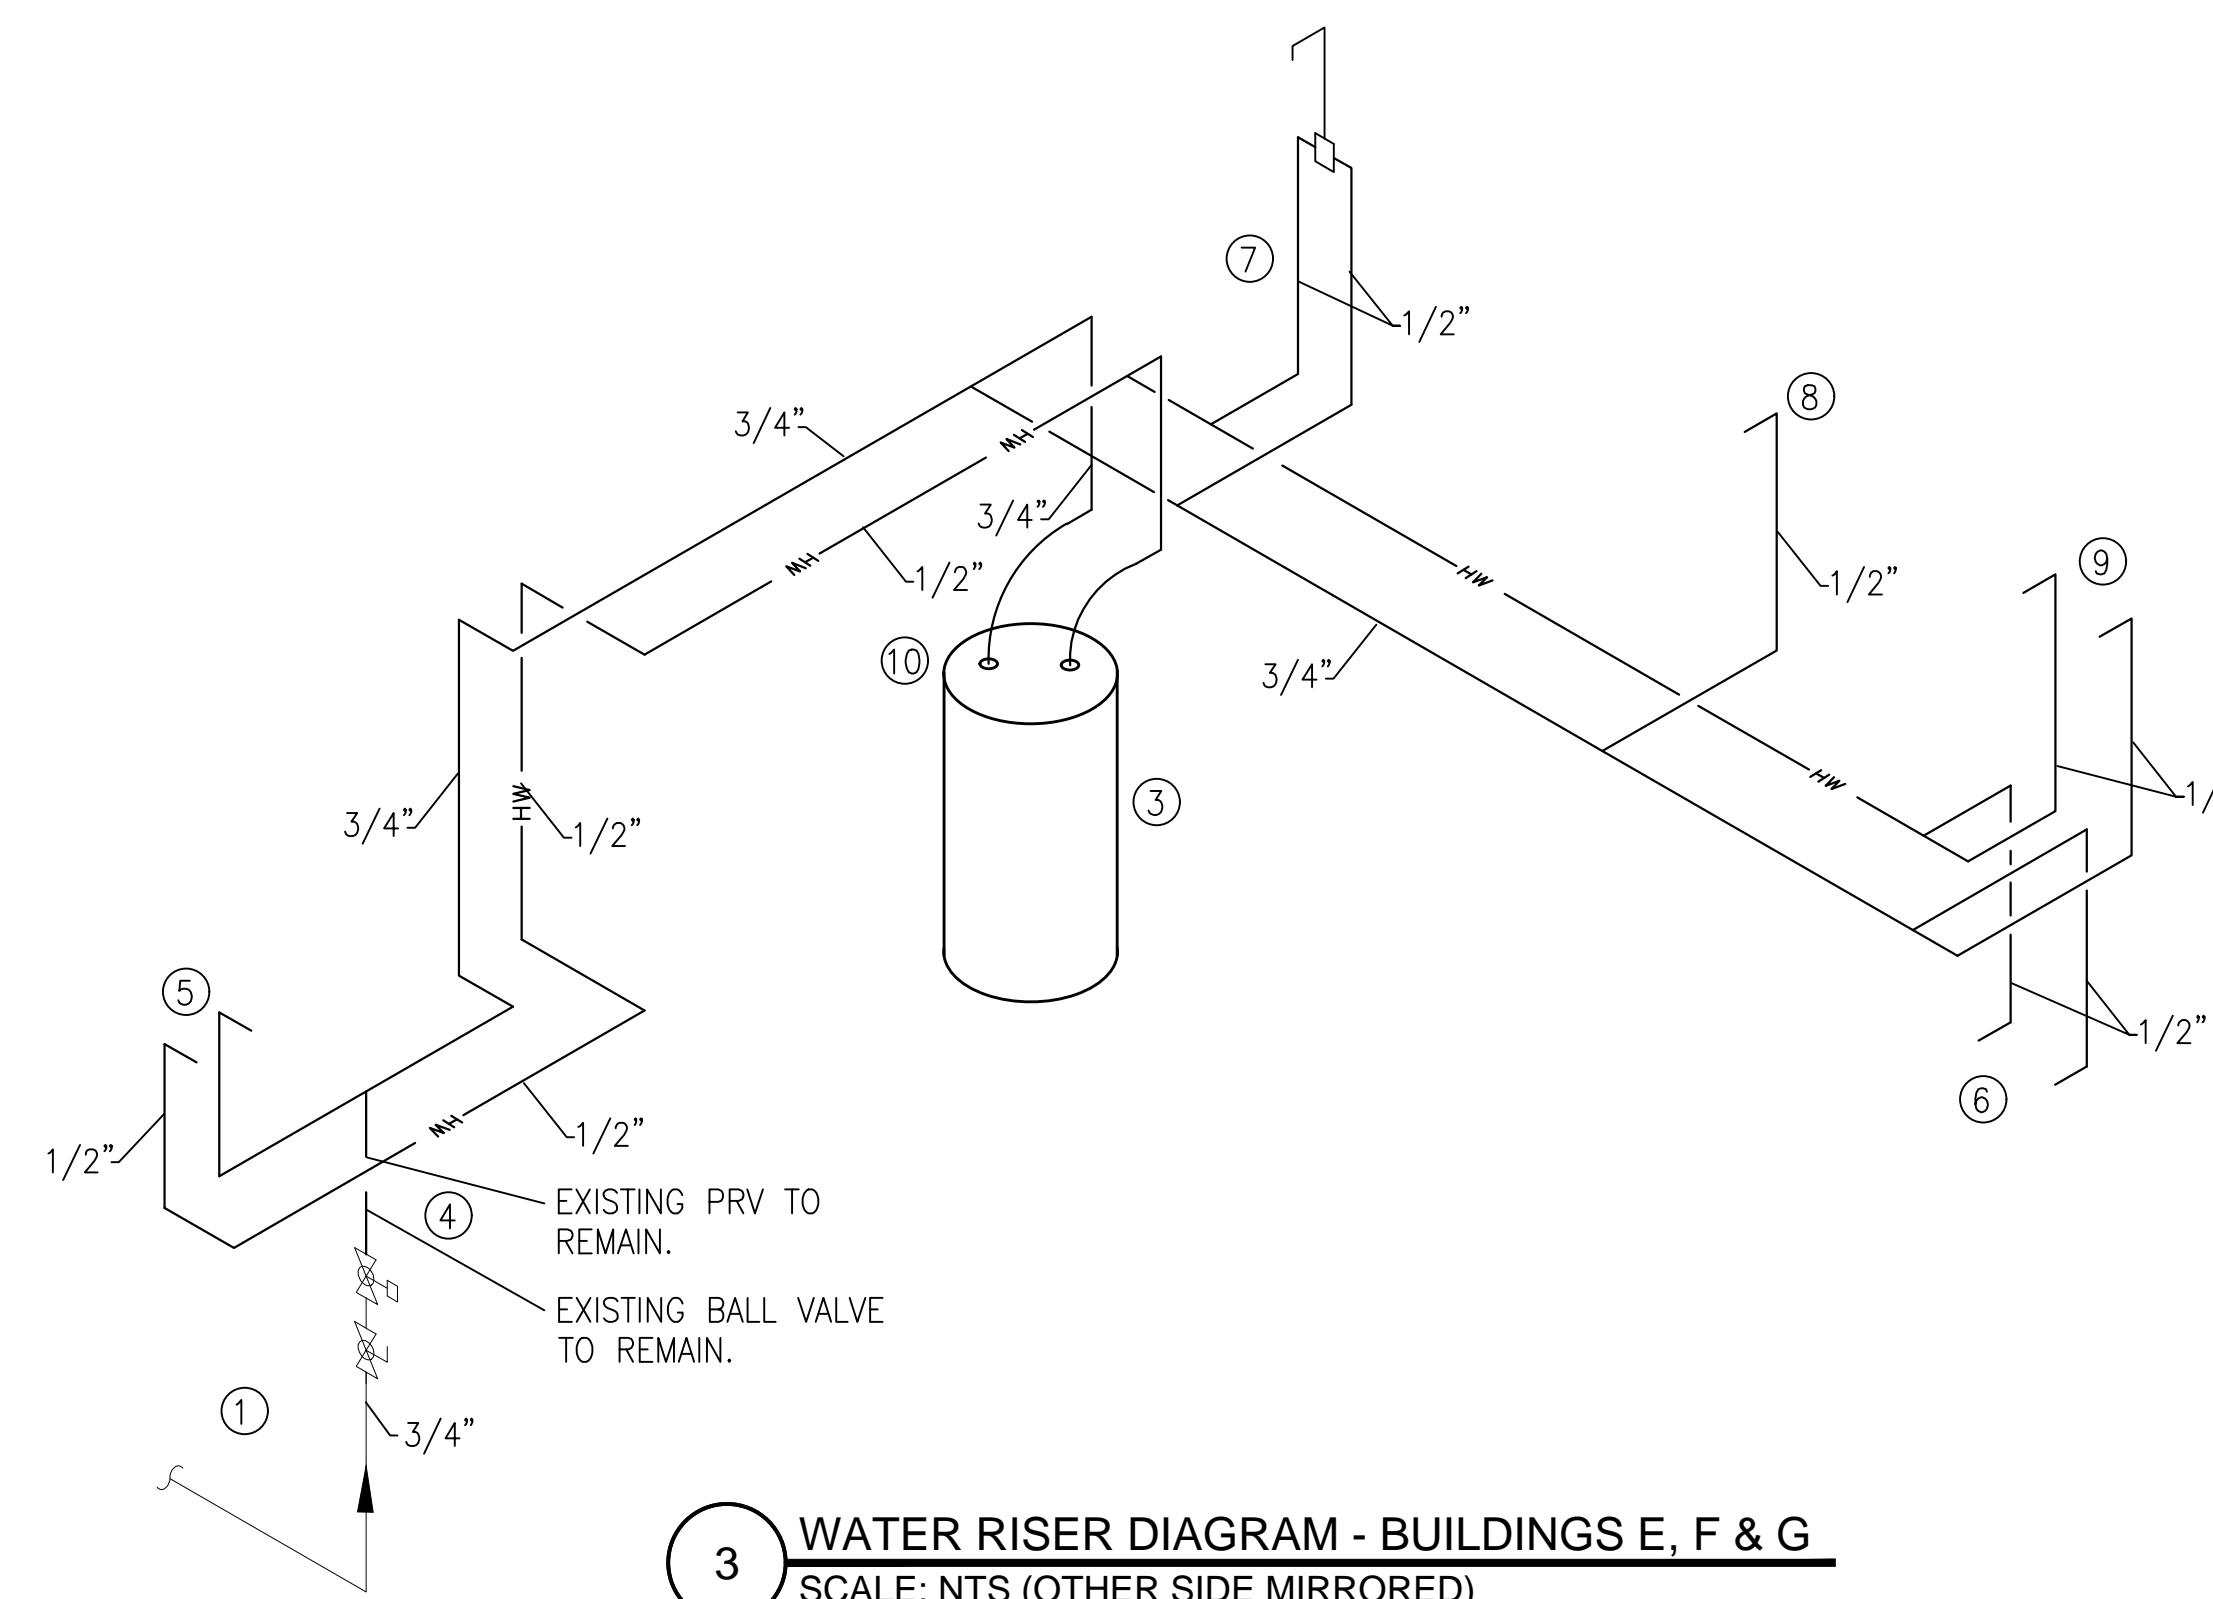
7

1/2"

8

3/4"

HW

3/4"

HW

1/2"

HW

1/2"

9

10

3/4"

HW

3/4"

HW

1/2"

3

1/

1/2"

5

6

1/2"

HW

1/2"

EXISTING PRV TO REMAIN.

4

EXISTING BALL VALVE TO REMAIN.

1

3/4"

3

WATER RISER DIAGRAM - BUILDINGS E, F & G

SCALE: NTS (OTHER SIDE MIRRORED)